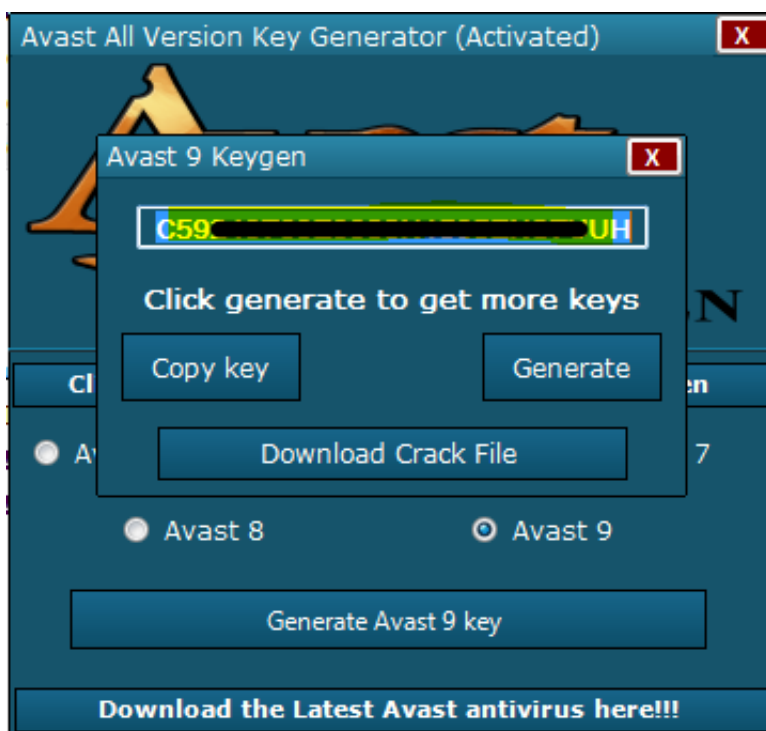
Avast All Version Key Generator (Activated)

X

Avast 9 Keygen

X

C59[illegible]UH

Click generate to get more keys

Copy key

Generate

Download Crack File

Cl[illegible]

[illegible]en

A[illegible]

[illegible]7

N

Avast 8

Avast 9

Generate Avast 9 key

Download the Latest Avast antivirus here!!!